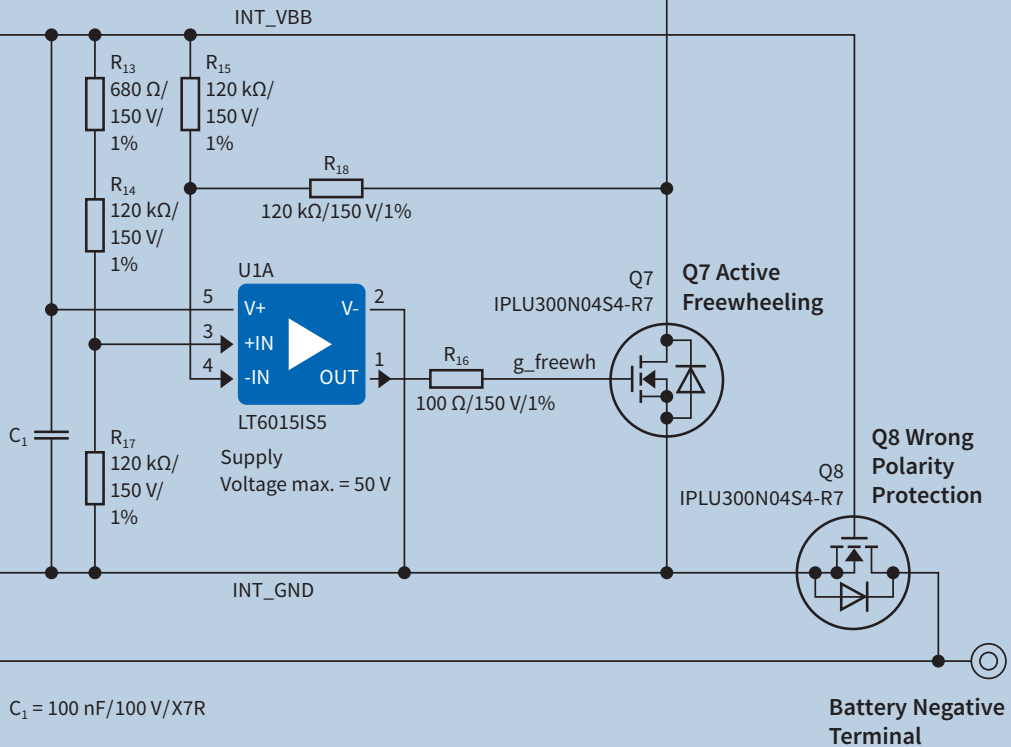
INT_VBB

$R_{13}$
680 Ω/
150 V/
1%

$R_{15}$
120 kΩ/
150 V/
1%

$R_{18}$
120 kΩ/150 V/1%

$R_{14}$
120 kΩ/
150 V/
1%

U1A

5 V+
V- 2
3 +IN
4 -IN
OUT 1

LT6015IS5

Supply
Voltage max. = 50 V

$R_{16}$
100 Ω/150 V/1%

g_freewh

Q7
IPLU300N04S4-R7

Q7 Active
Freewheeling

$C_1$

$R_{17}$
120 kΩ/
150 V/
1%

Q8 Wrong
Polarity
Protection

Q8
IPLU300N04S4-R7

INT_GND

$C_1$ = 100 nF/100 V/X7R

Battery Negative
Terminal